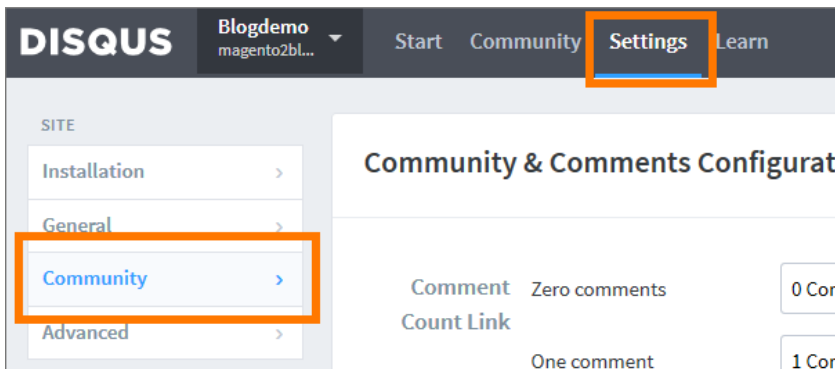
DISQUS
Blogdemo
magento2bl...
Start
Community
Settings
Learn

SITE
Installation >
General >
Community >
Advanced >

Community & Comments Configurat

Comment Count Link
Zero comments
0 Cor
One comment
1 Co